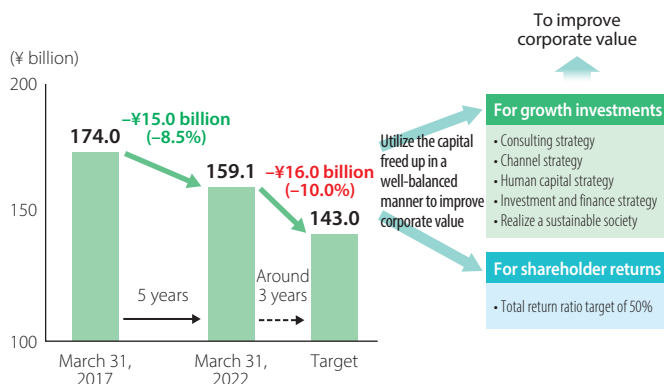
To improve corporate value

(¥ billion)

200

150

100

174.0

–¥15.0 billion (–8.5%)

159.1

–¥16.0 billion (–10.0%)

143.0

5 years

Around 3 years

March 31, 2017

March 31, 2022

Target

Utilize the capital freed up in a well-balanced manner to improve corporate value

For growth investments

• Consulting strategy
• Channel strategy
• Human capital strategy
• Investment and finance strategy
• Realize a sustainable society

For shareholder returns

• Total return ratio target of 50%